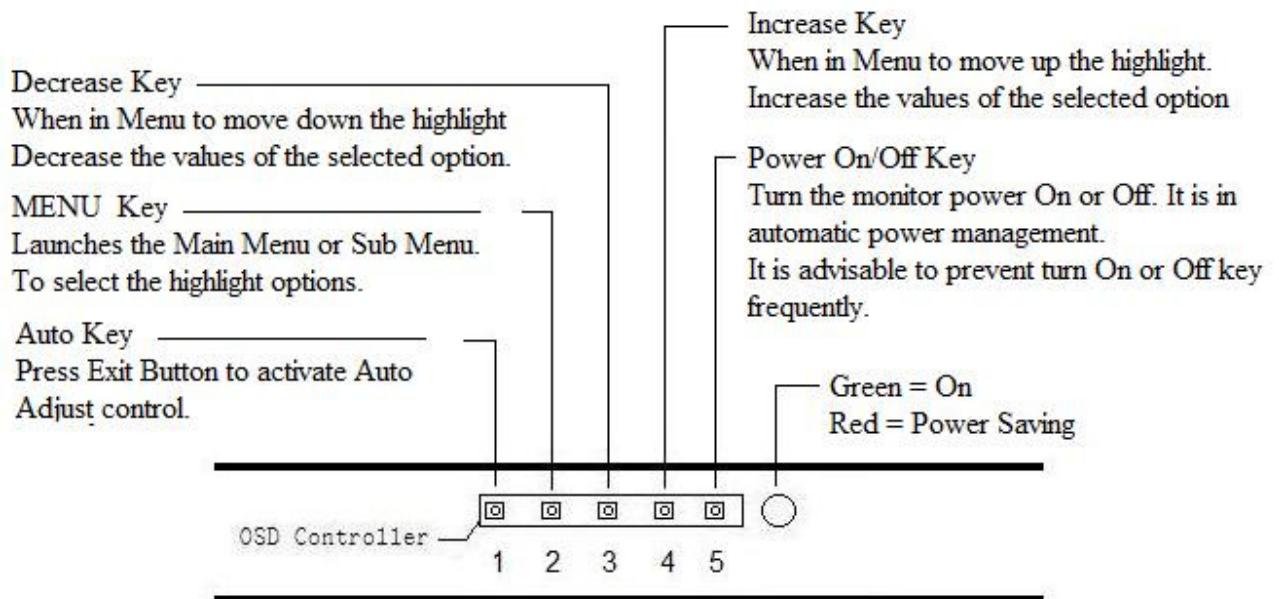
Increase Key
When in Menu to move up the highlight.
Increase the values of the selected option

Decrease Key
When in Menu to move down the highlight
Decrease the values of the selected option.

Power On/Off Key
Turn the monitor power On or Off. It is in automatic power management.
It is advisable to prevent turn On or Off key frequently.

MENU Key
Launches the Main Menu or Sub Menu.
To select the highlight options.

Auto Key
Press Exit Button to activate Auto Adjust control.

Green = On
Red = Power Saving

OSD Controller

1 2 3 4 5